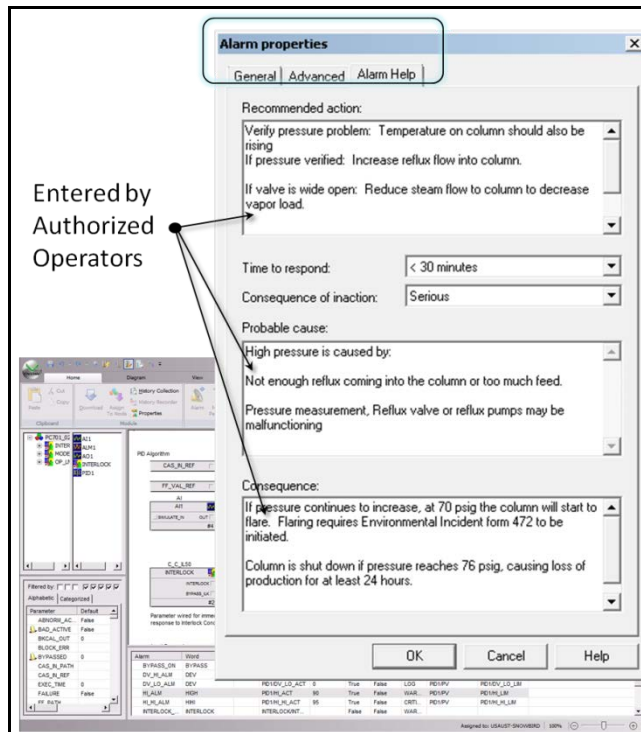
Alarm properties

General | Advanced | Alarm Help

Recommended action:

Verify pressure problem: Temperature on column should also be rising
If pressure verified: Increase reflux flow into column.

If valve is wide open: Reduce steam flow to column to decrease vapor load.

Entered by Authorized Operators

Time to respond: < 30 minutes

Consequence of inaction: Serious

Probable cause:

High pressure is caused by:

Not enough reflux coming into the column or too much feed.

Pressure measurement, Reflux valve or reflux pumps may be malfunctioning

Consequence:

If pressure continues to increase, at 70 psig the column will start to flare. Flaring requires Environmental Incident form 472 to be initiated.

Column is shut down if pressure reaches 76 psig, causing loss of production for at least 24 hours.

OK Cancel Help

Home Diagram View
History Collection
History Recorder
Properties
Download Assign
Clipboard Module
PIC701_02
AI1
ALM1
AO1
INTERLOCK
PID1
PID Algorithm
CAS_IN_REF
FF_VAL_REF
AI
AI1
SIMULATE_IN OUT
C_C_IL50
INTERLOCK
BYPASS_OK
Parameter wired for immediate response to Interlock Condition
Filtered by:
Alphabetic Categorized
Parameter Default
ABNORM_AC... False
BAD_ACTIVE False
BKCAL_OUT 0
BLOCK_ERR
BYPASSED 0
CAS_IN_PATH
CAS_IN_REF
EXEC_TIME 0
FAILURE False
FF_PATH
Alarm Word
BYPASS_ON BYPASS
DV_HI_ALM DEV
DV_LO_ALM DEV
HI_ALM HIGH
HI_HI_ALM HIHI
INTERLOCK_ INTERLOCK
PID1/DV_LO_ACT 0 True False LOG PID1/PV PID1/DV_LO_LIM
PID1/HI_ACT 90 True False WAR... PID1/PV PID1/HI_LIM
PID1/HI_HI_ACT 95 True False CRITI... PID1/PV PID1/HI_HI_LIM
INTERLOCK/INT... False False WAR...
Assigned to: USAUST-SNOWBIRD 100%